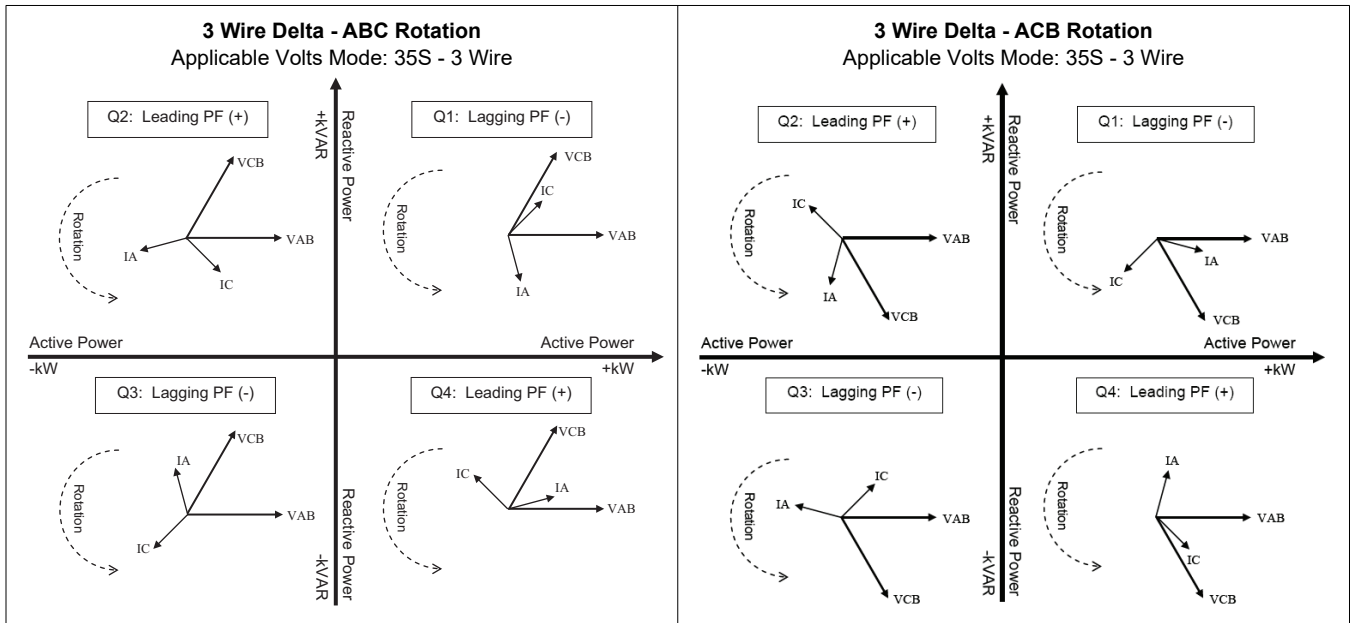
**3 Wire Delta - ABC Rotation**
Applicable Volts Mode: 35S - 3 Wire

+kVAR
Reactive Power

Q2: Leading PF (+)

Rotation

VCB
IA
VAB
IC

Q1: Lagging PF (-)

Rotation

VCB
IC
VAB
IA

Active Power
-kW

Active Power
+kW

Q3: Lagging PF (-)

Rotation

VCB
IA
VAB
IC

Q4: Leading PF (+)

Rotation

VCB
IC
IA
VAB

Reactive Power
-kVAR

**3 Wire Delta - ACB Rotation**
Applicable Volts Mode: 35S - 3 Wire

+kVAR
Reactive Power

Q2: Leading PF (+)

Rotation

IC
VAB
IA
VCB

Q1: Lagging PF (-)

Rotation

VAB
IA
IC
VCB

Active Power
-kW

Active Power
+kW

Q3: Lagging PF (-)

Rotation

IC
IA
VAB
VCB

Q4: Leading PF (+)

Rotation

IA
VAB
IC
VCB

Reactive Power
-kVAR